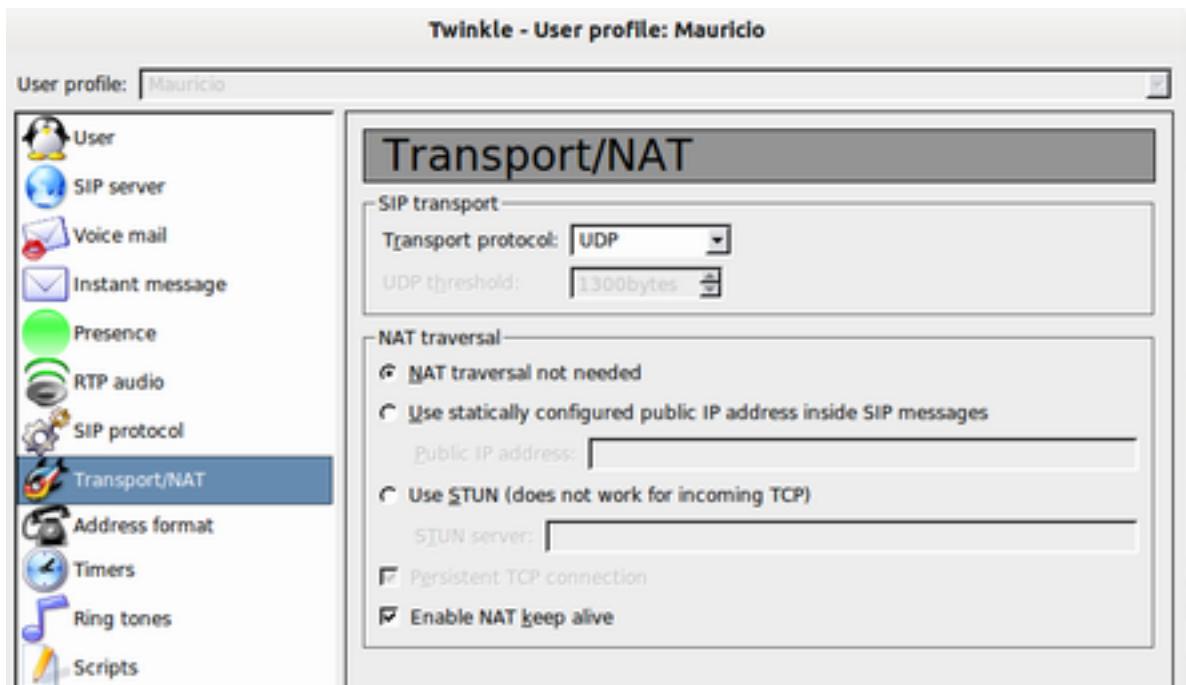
Twinkle - User profile: Mauricio

User profile: Mauricio

User
SIP server
Voice mail
Instant message
Presence
RTP audio
SIP protocol
Transport/NAT
Address format
Timers
Ring tones
Scripts

Transport/NAT

SIP transport
Transport protocol: UDP
UDP threshold: 1300bytes

NAT traversal
NAT traversal not needed
Use statically configured public IP address inside SIP messages
Public IP address:
Use STUN (does not work for incoming TCP)
STUN server:
Persistent TCP connection
Enable NAT keep alive